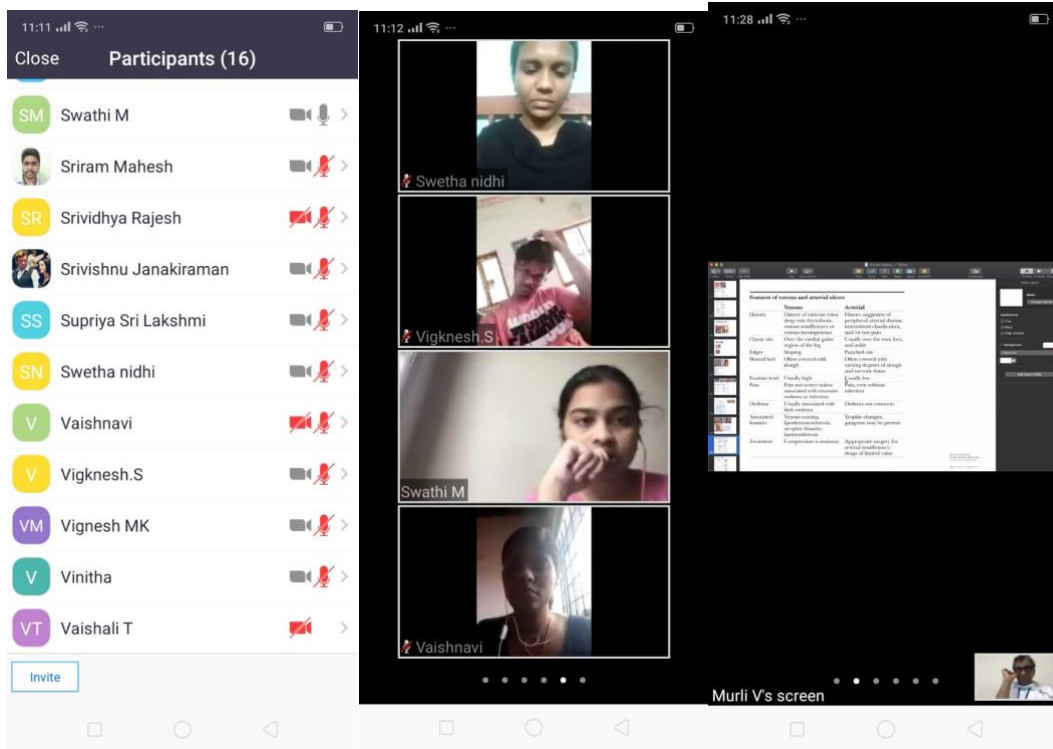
11:11

Close Participants (16)

SM Swathi M

Sriram Mahesh

SR Srividhya Rajesh

Srivishnu Janakiraman

SS Supriya Sri Lakshmi

SN Swetha nidhi

V Vaishnavi

V Vigknesh.S

VM Vignesh MK

V Vinitha

VT Vaishali T

Invite

11:12

Swetha nidhi

Vigknesh.S

Swathi M

Vaishnavi

11:28

Features of venous and arterial ulcers

| | Venous | Arterial |
|---|---|---|
| History | History of varicose veins, deep vein thrombosis, venous insufficiency or venous incompetence | History suggestive of peripheral arterial disease, intermittent claudication, and/or rest pain |
| Classic site | Over the medial gaiter region of the leg | Usually over the toes, foot, and ankle |
| Edges | Sloping | Punched out |
| Wound bed | Often covered with slough | Often covered with varying degrees of slough and necrotic tissue |
| Exudate level | Usually high | Usually low |
| Pain | Pain not severe unless associated with excessive oedema or infection | Pain, even without infection |
| Oedema | Usually associated with limb oedema | Oedema not common |
| Associated features | Venous eczema, lipodermatosclerosis, atrophie blanche, haemosiderosis | Trophic changes, gangrene may be present |
| Treatment | Compression is mainstay | Appropriate surgery for arterial insufficiency; drugs of limited value |

Murli V's screen